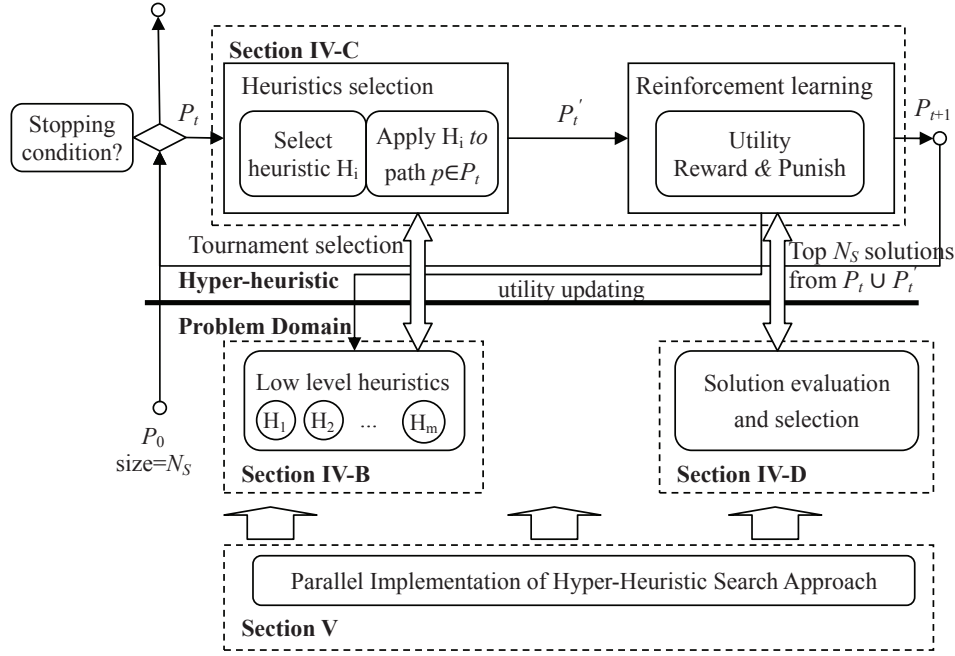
Section IV-C

Stopping condition?

$P_t$

Heuristics selection

Select heuristic $H_i$

Apply $H_i$ *to* path $p \in P_t$

$P_t^{'}$

Reinforcement learning

Utility Reward *&* Punish

$P_{t+1}$

Tournament selection

Top $N_S$ solutions from $P_t \cup P_t^{'}$

Hyper-heuristic

utility updating

Problem Domain

Low level heuristics

$H_1$ $H_2$ ... $H_m$

Solution evaluation and selection

$P_0$ size=$N_S$

Section IV-B

Section IV-D

Parallel Implementation of Hyper-Heuristic Search Approach

Section V